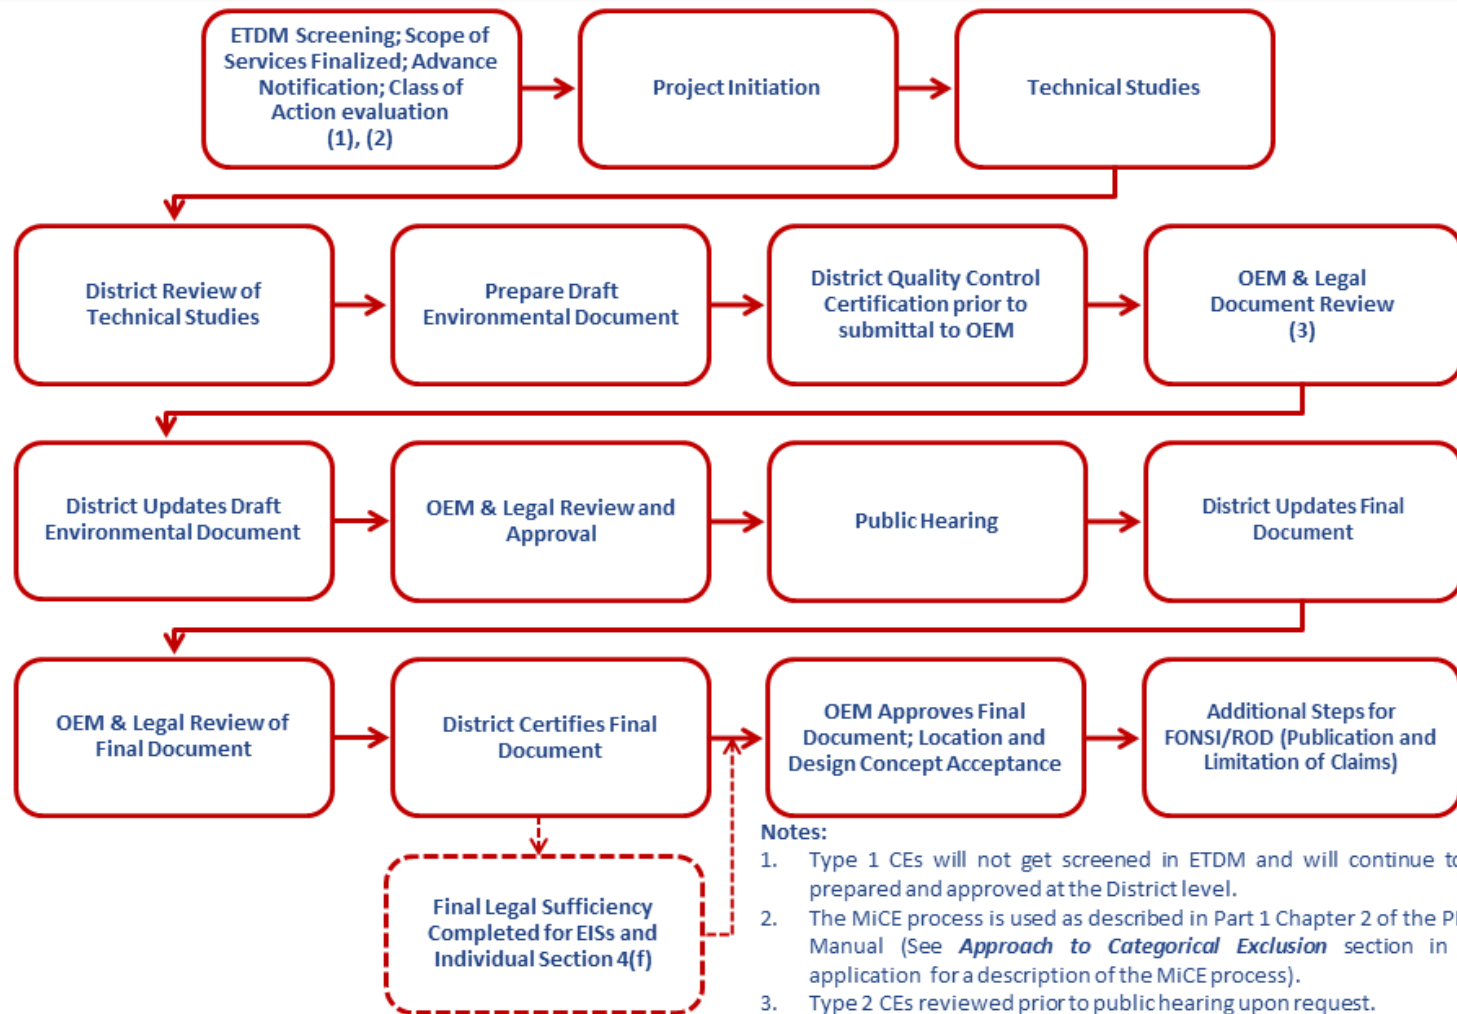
ETDM Screening; Scope of Services Finalized; Advance Notification; Class of Action evaluation (1), (2)

Project Initiation

Technical Studies

District Review of Technical Studies

Prepare Draft Environmental Document

District Quality Control Certification prior to submittal to OEM

OEM & Legal Document Review (3)

District Updates Draft Environmental Document

OEM & Legal Review and Approval

Public Hearing

District Updates Final Document

OEM & Legal Review of Final Document

District Certifies Final Document

OEM Approves Final Document; Location and Design Concept Acceptance

Additional Steps for FONSI/ROD (Publication and Limitation of Claims)

Final Legal Sufficiency Completed for EISs and Individual Section 4(f)

Notes:
1. Type 1 CEs will not get screened in ETDM and will continue t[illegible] prepared and approved at the District level.
2. The MiCE process is used as described in Part 1 Chapter 2 of the P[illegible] Manual (See *Approach to Categorical Exclusion* section in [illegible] application for a description of the MiCE process).
3. Type 2 CEs reviewed prior to public hearing upon request.